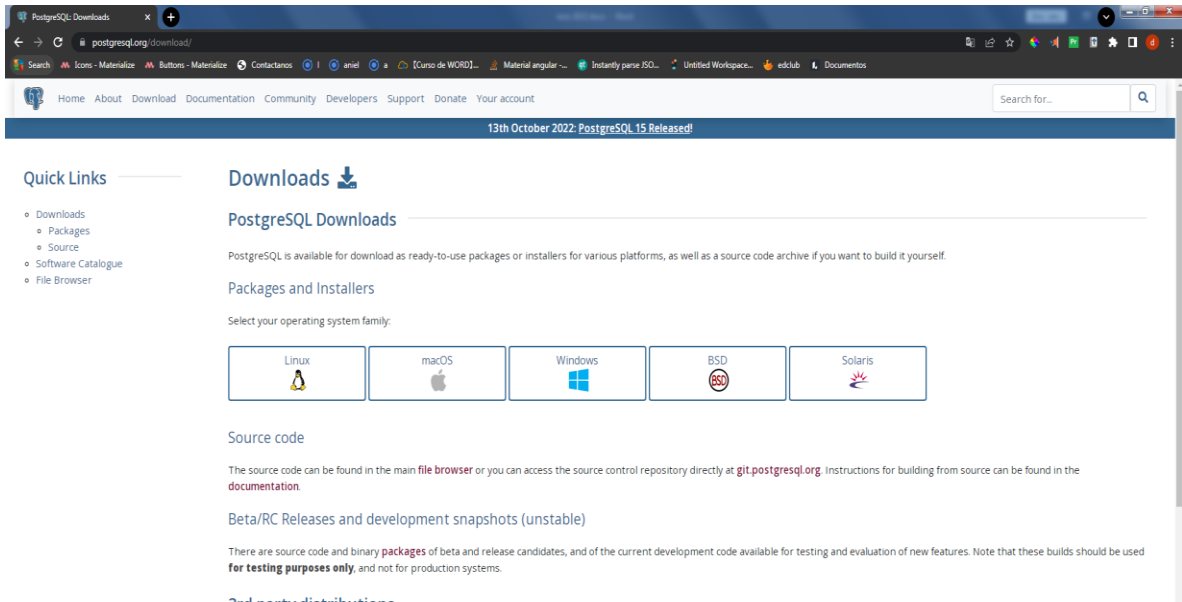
PostgreSQL: Downloads ×

postgresql.org/download/

Search Icons - Materialize Buttons - Materialize Contactanos 1 aniel a [Curso de WORD]... Material angular -... Instantly parse JSO... Untitled Workspace... edclub Documentos

Home About Download Documentation Community Developers Support Donate Your account

Search for...

13th October 2022: PostgreSQL 15 Released!

Quick Links

- Downloads
  - Packages
  - Source
- Software Catalogue
- File Browser

Downloads

PostgreSQL Downloads

PostgreSQL is available for download as ready-to-use packages or installers for various platforms, as well as a source code archive if you want to build it yourself.

Packages and Installers

Select your operating system family:

Linux macOS Windows BSD Solaris

Source code

The source code can be found in the main file browser or you can access the source control repository directly at git.postgresql.org. Instructions for building from source can be found in the documentation.

Beta/RC Releases and development snapshots (unstable)

There are source code and binary packages of beta and release candidates, and of the current development code available for testing and evaluation of new features. Note that these builds should be used for testing purposes only, and not for production systems.

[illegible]